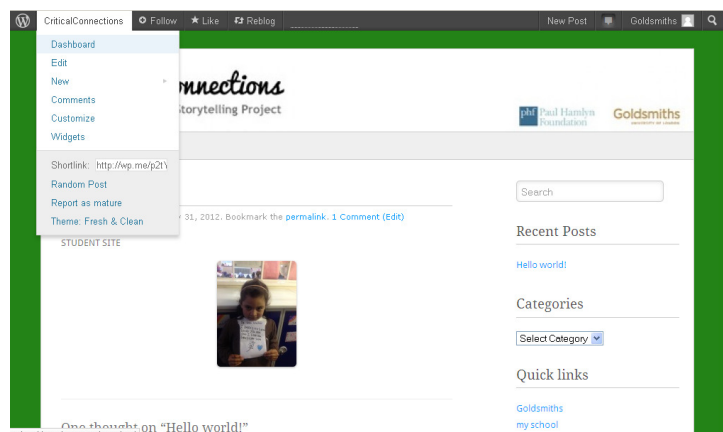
CriticalConnections Follow Like Reblog New Post Goldsmiths

Dashboard
Edit
New
Comments
Customize
Widgets
Shortlink: http://wp.me/p2t\
Random Post
Report as mature
Theme: Fresh & Clean

onnections
Storytelling Project

phf Paul Hamlyn Foundation
Goldsmiths

y 31, 2012. Bookmark the permalink. 1 Comment (Edit)

STUDENT SITE

Search

Recent Posts
Hello world!

Categories
Select Category

Quick links
Goldsmiths
my school

One thought on "Hello world!"